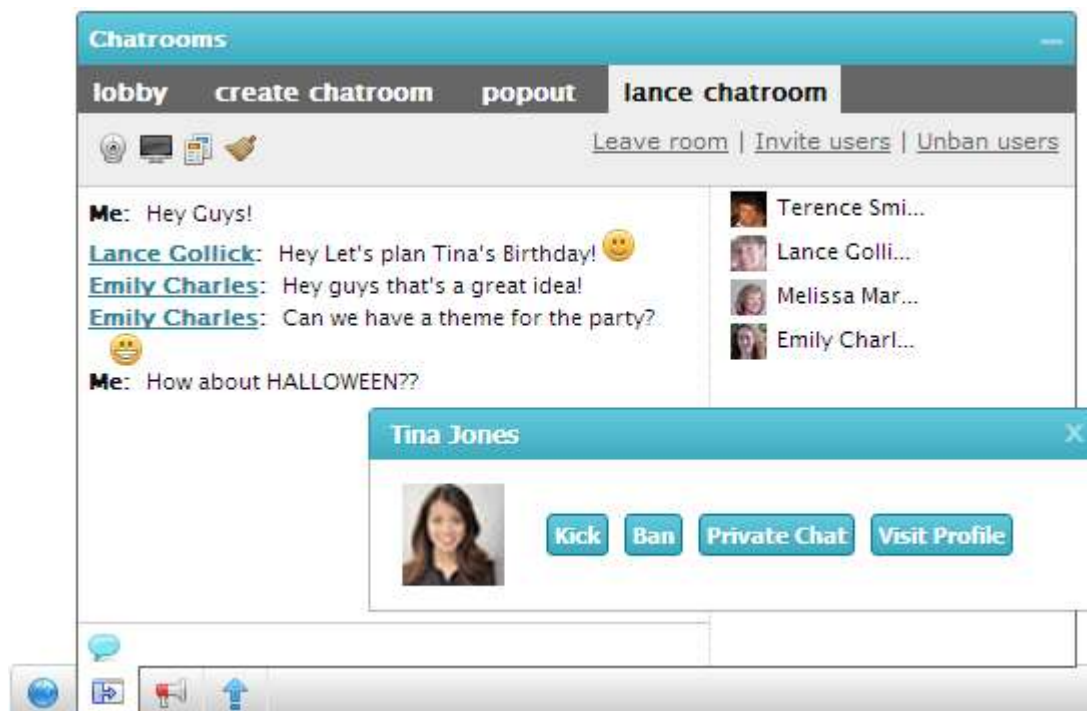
Chatrooms

lobby create chatroom popout lance chatroom

Leave room | Invite users | Unban users

Me: Hey Guys!

Lance Gollick: Hey Let's plan Tina's Birthday!

Emily Charles: Hey guys that's a great idea!

Emily Charles: Can we have a theme for the party?

Me: How about HALLOWEEN??

Terence Smi...
Lance Golli...
Melissa Mar...
Emily Charl...

Tina Jones

Kick Ban Private Chat Visit Profile